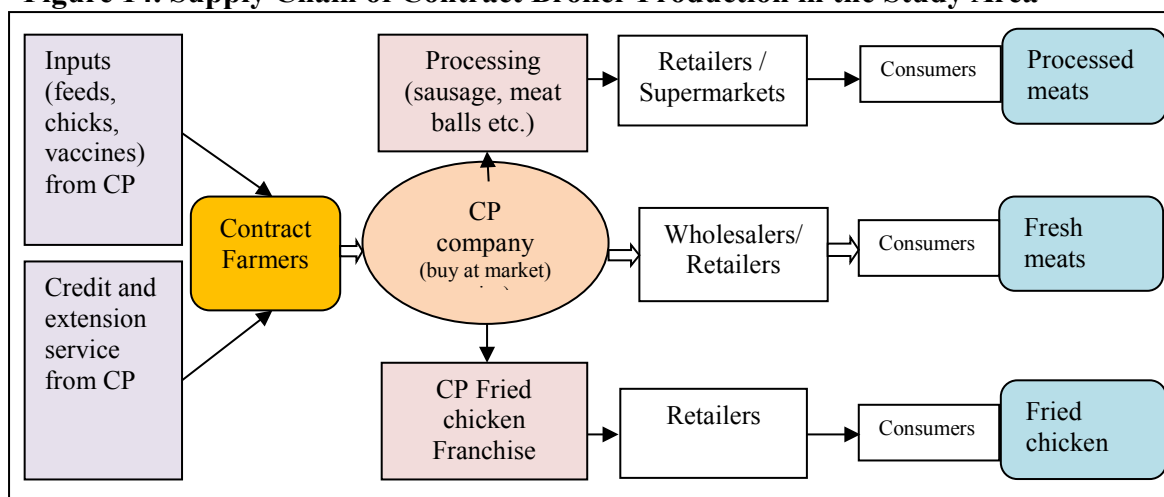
Figure 14: Supply Chain of Contract Broiler Production in the Study Area

Inputs (feeds, chicks, vaccines) from CP

Credit and extension service from CP

Contract Farmers

Processing (sausage, meat balls etc.)

CP company (buy at market) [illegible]

CP Fried chicken Franchise

Retailers / Supermarkets

Wholesalers/ Retailers

Retailers

Consumers

Consumers

Consumers

Processed meats

Fresh meats

Fried chicken